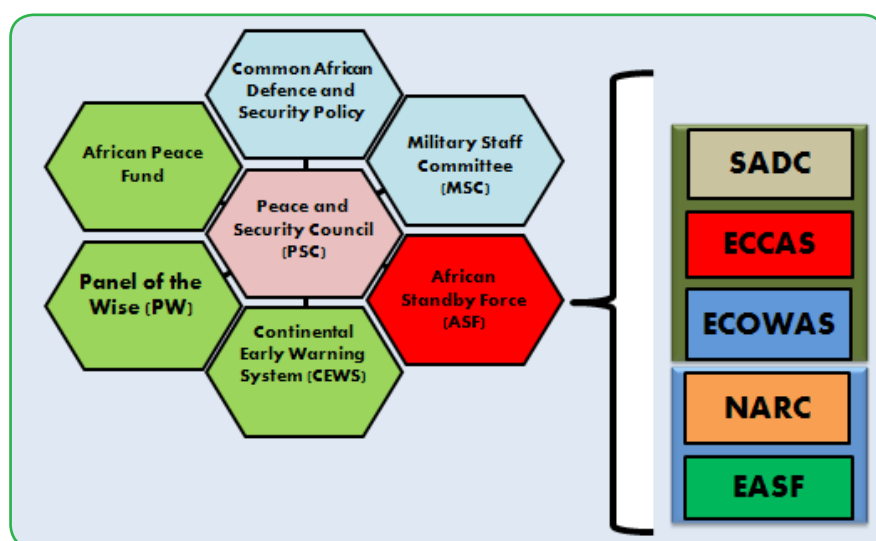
Common African Defence and Security Policy

African Peace Fund

Military Staff Committee (MSC)

Peace and Security Council (PSC)

Panel of the Wise (PW)

African Standby Force (ASF)

Continental Early Warning System (CEWS)

SADC

ECCAS

ECOWAS

NARC

EASF